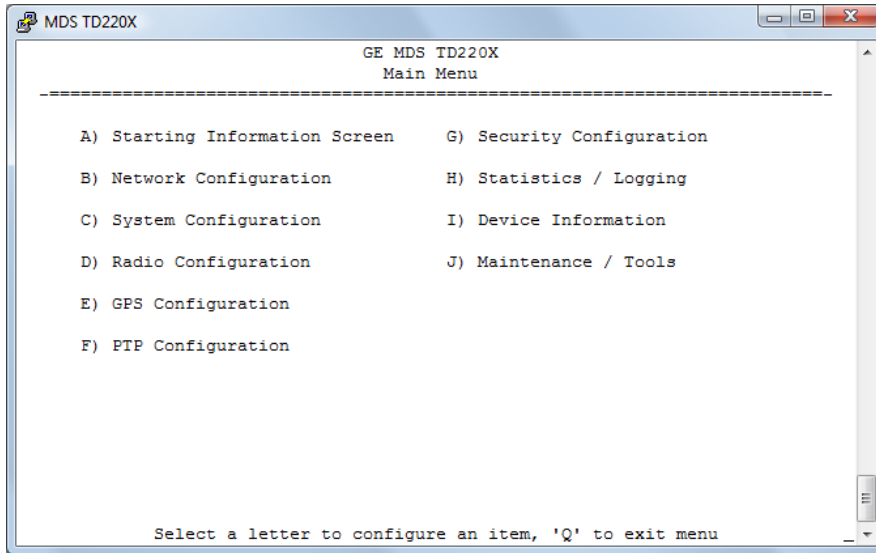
MDS TD220X

GE MDS TD220X
Main Menu
-===========================================================================-

A) Starting Information Screen
B) Network Configuration
C) System Configuration
D) Radio Configuration
E) GPS Configuration
F) PTP Configuration

G) Security Configuration
H) Statistics / Logging
I) Device Information
J) Maintenance / Tools

Select a letter to configure an item, 'Q' to exit menu